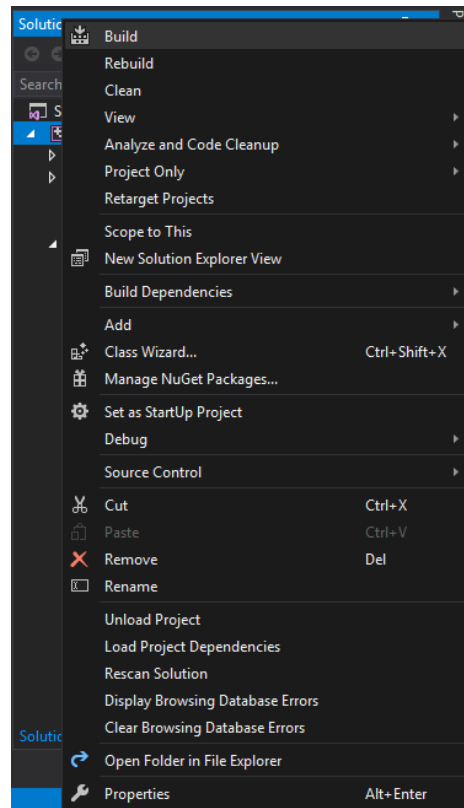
Solutic
Search
S
Solutic

Build
Rebuild
Clean
View
Analyze and Code Cleanup
Project Only
Retarget Projects
Scope to This
New Solution Explorer View
Build Dependencies
Add
Class Wizard... Ctrl+Shift+X
Manage NuGet Packages...
Set as StartUp Project
Debug
Source Control
Cut Ctrl+X
Paste Ctrl+V
Remove Del
Rename
Unload Project
Load Project Dependencies
Rescan Solution
Display Browsing Database Errors
Clear Browsing Database Errors
Open Folder in File Explorer
Properties Alt+Enter